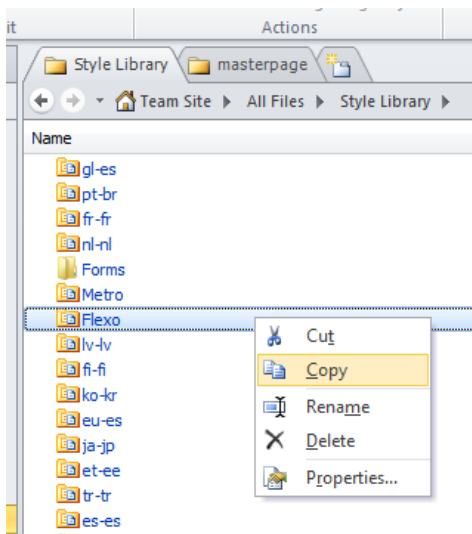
it

Actions

Style Library

masterpage

Team Site ▸ All Files ▸ Style Library ▸

Name

gl-es
pt-br
fr-fr
nl-nl
Forms
Metro
Flexo
lv-lv
fi-fi
ko-kr
eu-es
ja-jp
et-ee
tr-tr
es-es

Cut
Copy
Rename
Delete
Properties...